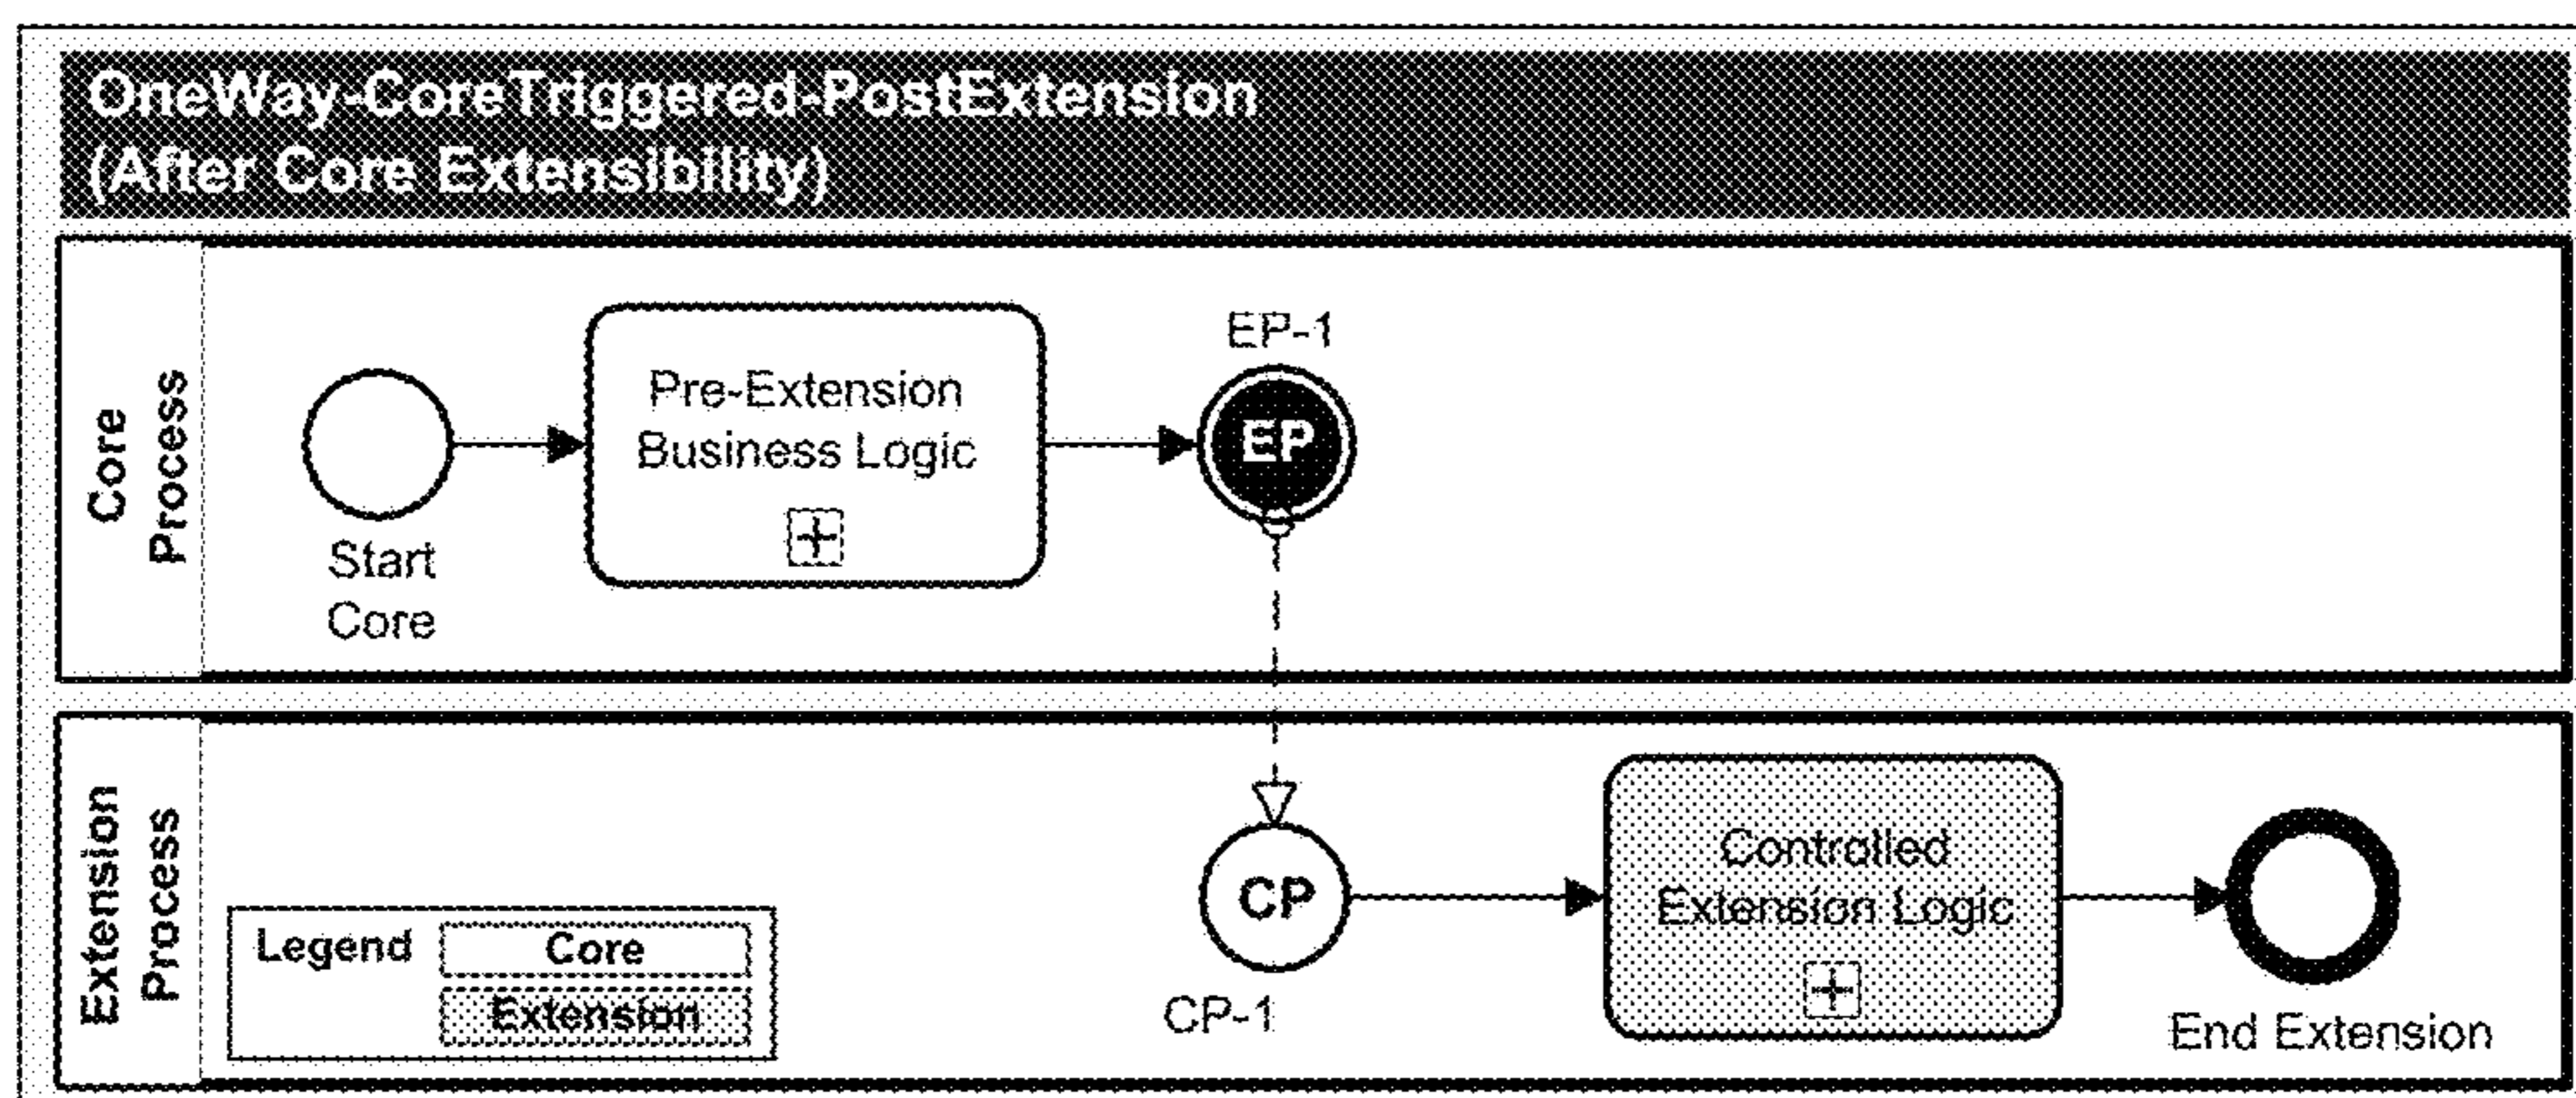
OneWay-CoreTriggered-PostExtension
(After Core Extensibility)

Core Process

Start Core

Pre-Extension Business Logic

EP-1

EP

Extension Process

Legend
Core
Extension

CP

CP-1

Controlled Extension Logic

End Extension